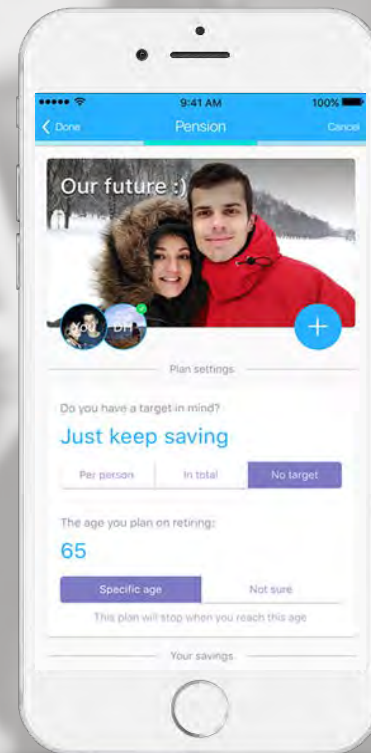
9:41 AM
100%
Done
Pension
Cancel

Our future :)

YOU
DH
+

Plan settings

Do you have a target in mind?

Just keep saving

Per person
In total
No target

The age you plan on retiring:

65

Specific age
Not sure

This plan will stop when you reach this age

Your savings